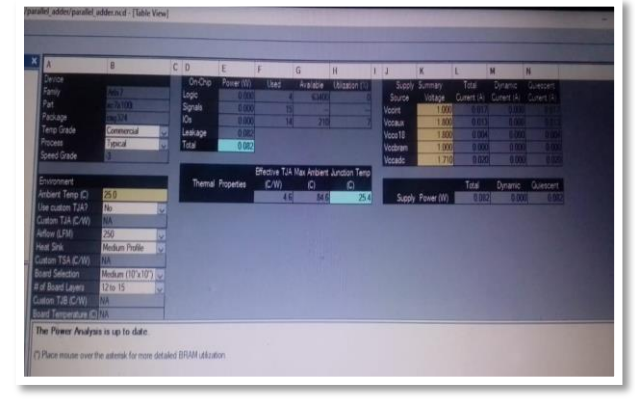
/parallel_adder/parallel_adder.xpe - [Table View]

| A | B |
|---|---|
| Device | |
| Family | Artix-7 |
| Part | xc7a100t |
| Package | csg324 |
| Temp Grade | Commercial |
| Process | Typical |
| Speed Grade | -3 |

| On-Chip | Power (W) | Used | Available | Utilization (%) |
|---|---|---|---|---|
| Logic | 0.000 | 4 | 63400 | 0 |
| Signals | 0.000 | 15 | --- | --- |
| IOs | 0.000 | 14 | 210 | 7 |
| Leakage | 0.082 | | | |
| Total | 0.082 | | | |

| Supply Source | Summary Voltage | Total Current (A) | Dynamic Current (A) | Quiescent Current (A) |
|---|---|---|---|---|
| Vccint | 1.000 | 0.013 | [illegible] | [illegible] |
| Vccaux | 1.800 | 0.013 | 0.000 | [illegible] |
| Vcco18 | 1.800 | 0.004 | 0.000 | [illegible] |
| Vccbram | 1.000 | 0.000 | 0.000 | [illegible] |
| Vccadc | 1.710 | 0.020 | 0.000 | 0.020 |

| Environment | |
|---|---|
| Ambient Temp (C) | 25.0 |
| Use custom TJA? | No |
| Custom TJA (C/W) | NA |
| Airflow (LFM) | 250 |
| Heat Sink | Medium Profile |
| Custom TSA (C/W) | NA |
| Board Selection | Medium (10"x10") |
| # of Board Layers | 12 to 15 |
| Custom TJB (C/W) | NA |
| Board Temperature (C) | NA |

| Thermal Properties | Effective TJA (C/W) | Max Ambient (C) | Junction Temp (C) |
|---|---|---|---|
| | 4.6 | 84.6 | 25.4 |

| | Total | Dynamic | Quiescent |
|---|---|---|---|
| Supply Power (W) | 0.082 | 0.000 | 0.082 |

The Power Analysis is up to date.

(*) Place mouse over the asterisk for more detailed BRAM utilization.